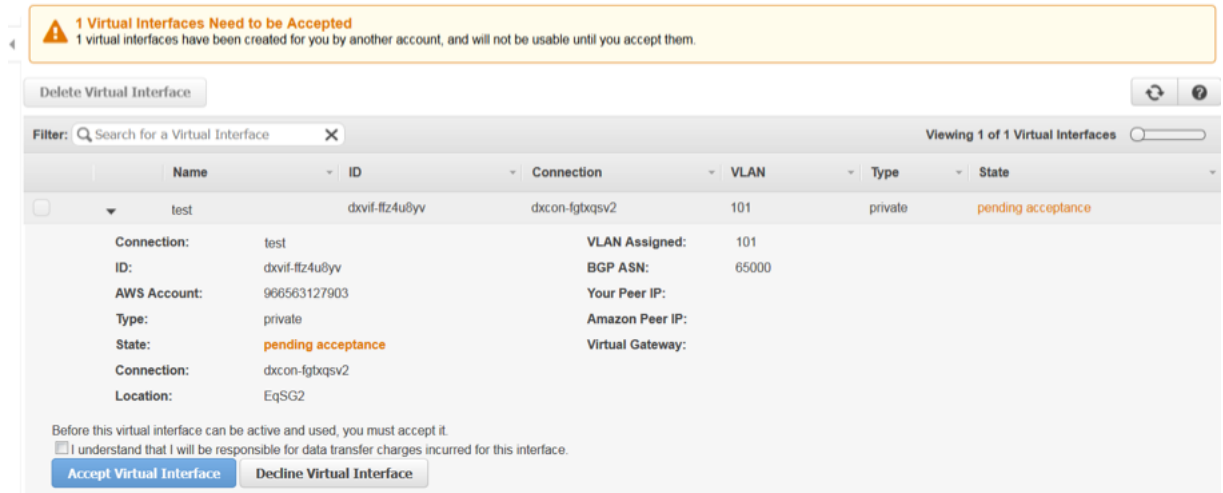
1 Virtual Interfaces Need to be Accepted
1 virtual interfaces have been created for you by another account, and will not be usable until you accept them.

Delete Virtual Interface

Filter: Search for a Virtual Interface

Viewing 1 of 1 Virtual Interfaces

| Name | ID | Connection | VLAN | Type | State |
|---|---|---|---|---|---|
| test | dxvif-ffz4u8yv | dxcon-fgtxqsv2 | 101 | private | pending acceptance |

Connection: test
ID: dxvif-ffz4u8yv
AWS Account: 966563127903
Type: private
State: pending acceptance
Connection: dxcon-fgtxqsv2
Location: EqSG2

VLAN Assigned: 101
BGP ASN: 65000
Your Peer IP:
Amazon Peer IP:
Virtual Gateway:

Before this virtual interface can be active and used, you must accept it.
I understand that I will be responsible for data transfer charges incurred for this interface.

Accept Virtual Interface
Decline Virtual Interface